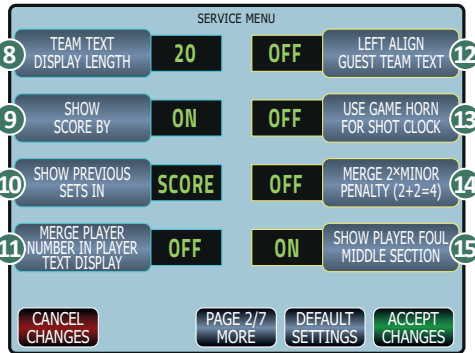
SERVICE MENU

8 TEAM TEXT DISPLAY LENGTH 20

9 SHOW SCORE BY ON

10 SHOW PREVIOUS SETS IN SCORE

11 MERGE PLAYER NUMBER IN PLAYER TEXT DISPLAY OFF

OFF LEFT ALIGN GUEST TEAM TEXT 12

OFF USE GAME HORN FOR SHOT CLOCK 13

OFF MERGE 2×MINOR PENALTY (2+2=4) 14

ON SHOW PLAYER FOUL MIDDLE SECTION 15

CANCEL CHANGES

PAGE 2/7 MORE

DEFAULT SETTINGS

ACCEPT CHANGES